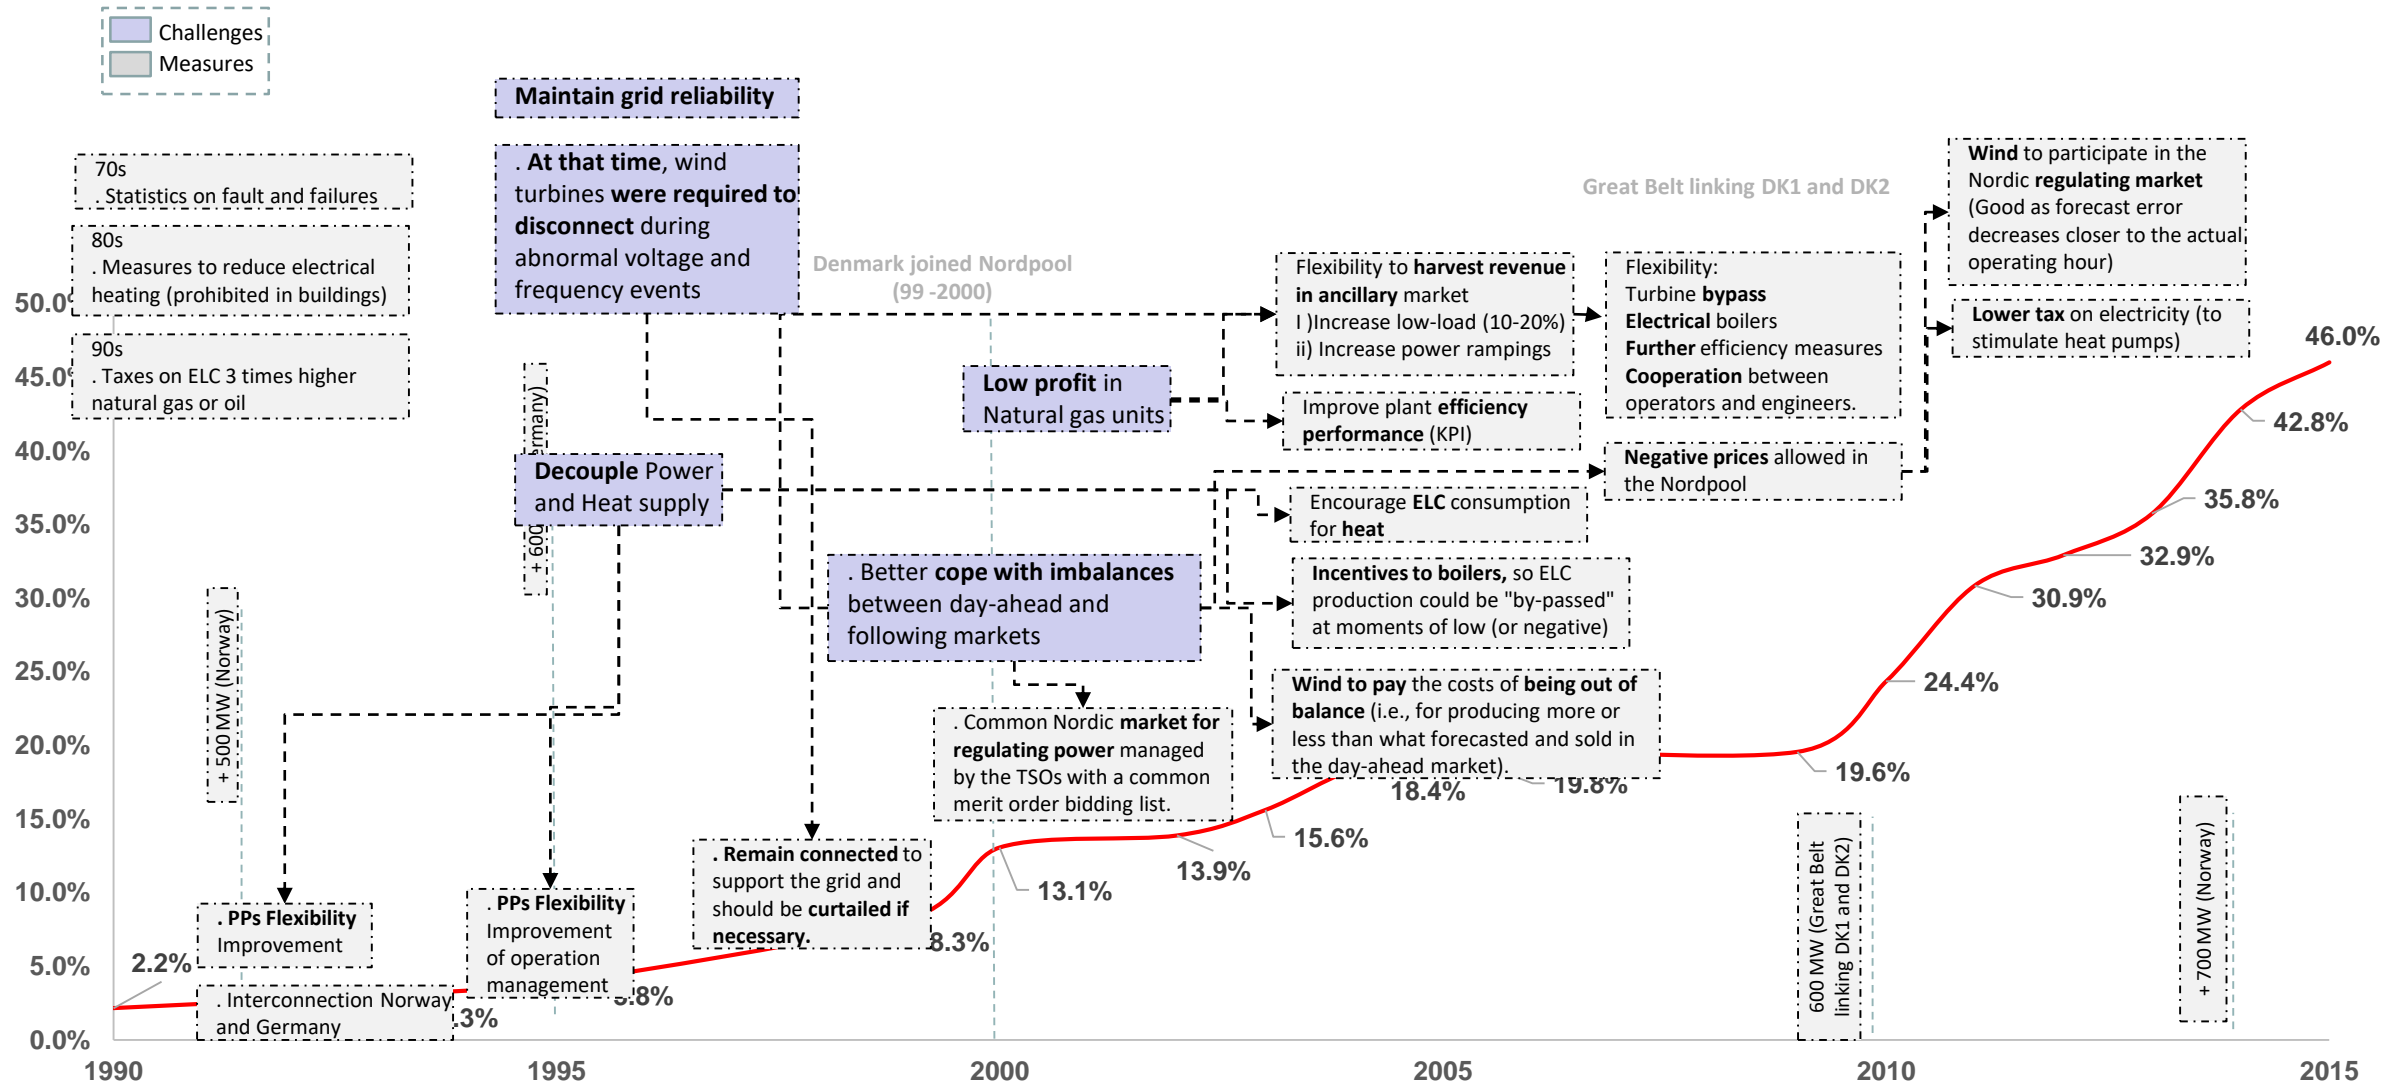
Challenges
Measures

Maintain grid reliability

. At that time, wind turbines were required to disconnect during abnormal voltage and frequency events

70s
. Statistics on fault and failures

80s
. Measures to reduce electrical heating (prohibited in buildings)

90s
. Taxes on ELC 3 times higher natural gas or oil

Denmark joined Nordpool (99 -2000)

Great Belt linking DK1 and DK2

Wind to participate in the Nordic regulating market (Good as forecast error decreases closer to the actual operating hour)

Lower tax on electricity (to stimulate heat pumps)

Flexibility to harvest revenue in ancillary market
I )Increase low-load (10-20%)
ii) Increase power rampings

Flexibility:
Turbine bypass
Electrical boilers
Further efficiency measures
Cooperation between operators and engineers.

Low profit in Natural gas units

Improve plant efficiency performance (KPI)

Negative prices allowed in the Nordpool

Decouple Power and Heat supply

Encourage ELC consumption for heat

Incentives to boilers, so ELC production could be "by-passed" at moments of low (or negative)

. Better cope with imbalances between day-ahead and following times

Wind to pay the costs of being out of balance (i.e., for producing more or less than what forecasted and sold in the day-ahead market).

. Common Nordic market for regulating power managed by the TSOs with a common merit order bidding list.

+ 500 MW (Norway)
+ 600 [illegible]rmany)

. PPs Flexibility Improvement

. PPs Flexibility Improvement of operation management

. Remain connected to support the grid and should be curtailed if necessary.

. Interconnection Norway and Germany

600 MW (Great Belt linking DK1 and DK2)
+ 700 MW (Norway)

50.0%
45.0%
40.0%
35.0%
30.0%
25.0%
20.0%
15.0%
10.0%
5.0%
0.0%

2.2%
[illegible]3%
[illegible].8%
8.3%
13.1%
13.9%
15.6%
18.4%
19.8%
19.6%
24.4%
30.9%
32.9%
35.8%
42.8%
46.0%

1990
1995
2000
2005
2010
2015